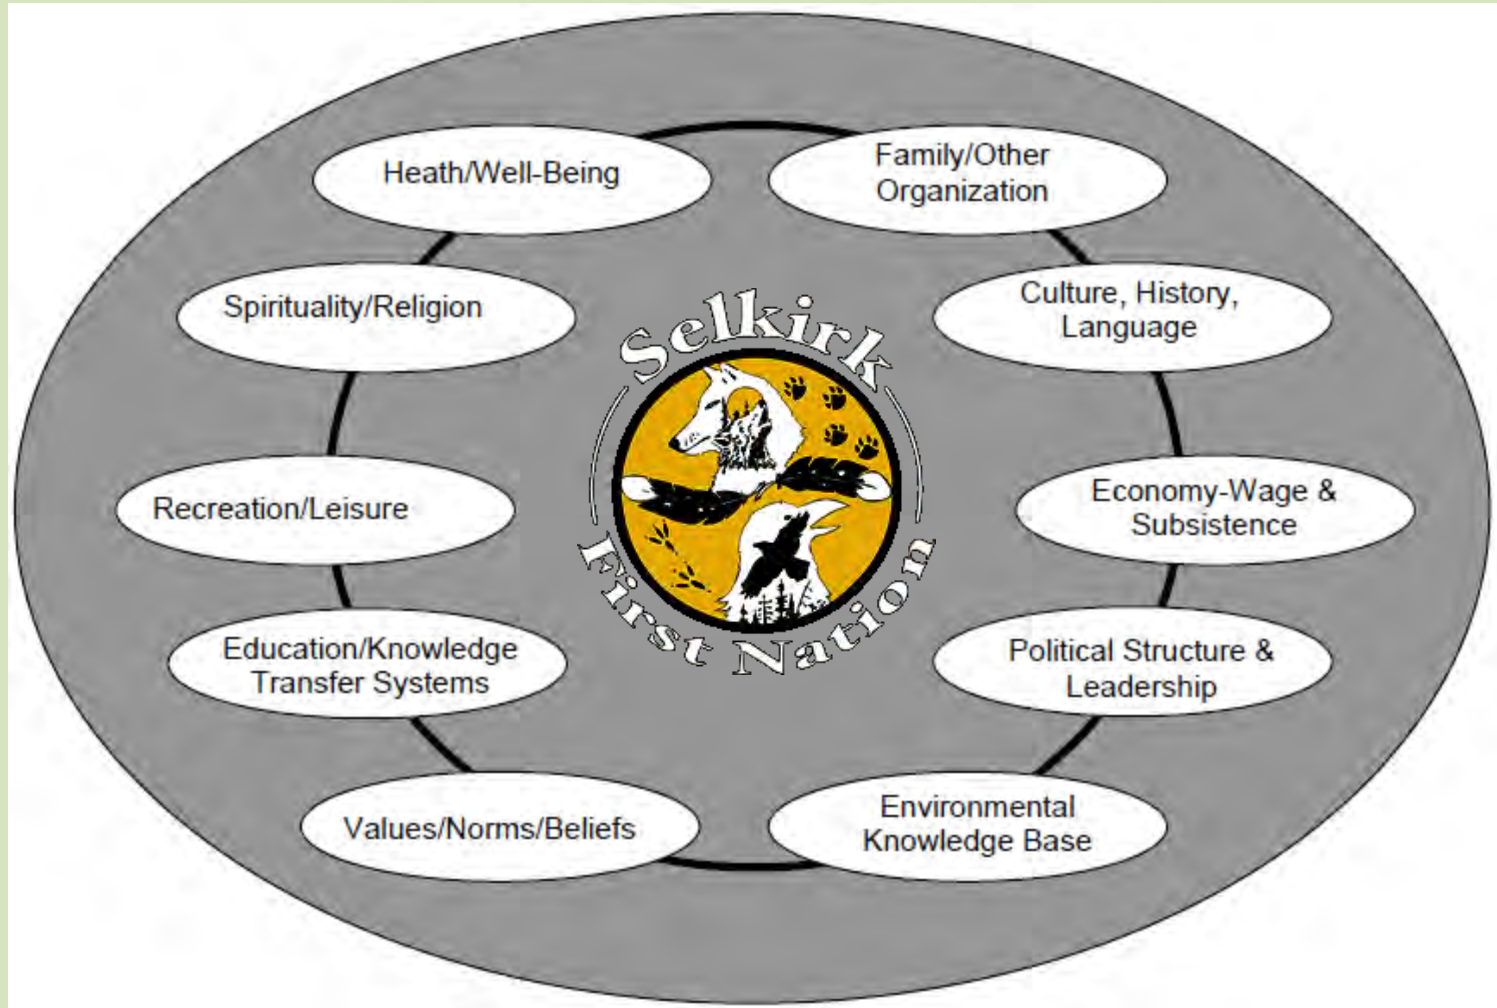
Heath/Well-Being

Family/Other Organization

Spirituality/Religion

Culture, History, Language

Selkirk

First Nation

Recreation/Leisure

Economy-Wage & Subsistence

Education/Knowledge Transfer Systems

Political Structure & Leadership

Values/Norms/Beliefs

Environmental Knowledge Base